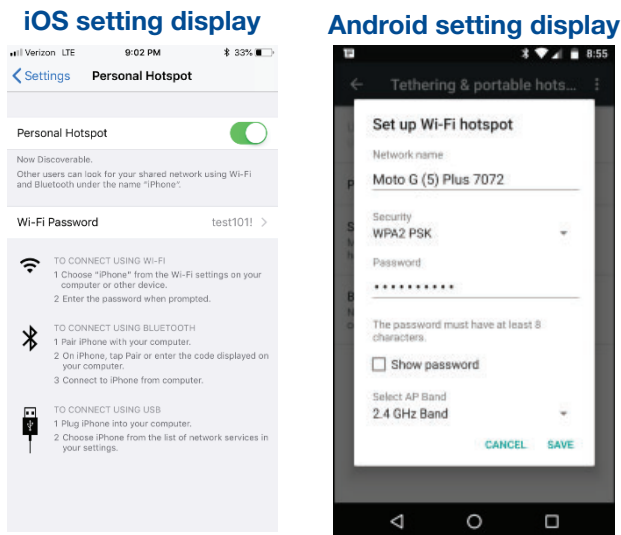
iOS setting display

Verizon LTE 9:02 PM 33%

Settings Personal Hotspot

Personal Hotspot

Now Discoverable.
Other users can look for your shared network using Wi-Fi and Bluetooth under the name "iPhone".

Wi-Fi Password test101!

TO CONNECT USING WI-FI
1 Choose "iPhone" from the Wi-Fi settings on your computer or other device.
2 Enter the password when prompted.

TO CONNECT USING BLUETOOTH
1 Pair iPhone with your computer.
2 On iPhone, tap Pair or enter the code displayed on your computer.
3 Connect to iPhone from computer.

TO CONNECT USING USB
1 Plug iPhone into your computer.
2 Choose iPhone from the list of network services in your settings.

Android setting display

8:55

Tethering & portable hots...

Set up Wi-Fi hotspot

Network name
Moto G (5) Plus 7072

Security
WPA2 PSK

Password
•••••••••••

The password must have at least 8 characters.

Show password

Select AP Band
2.4 GHz Band

CANCEL SAVE